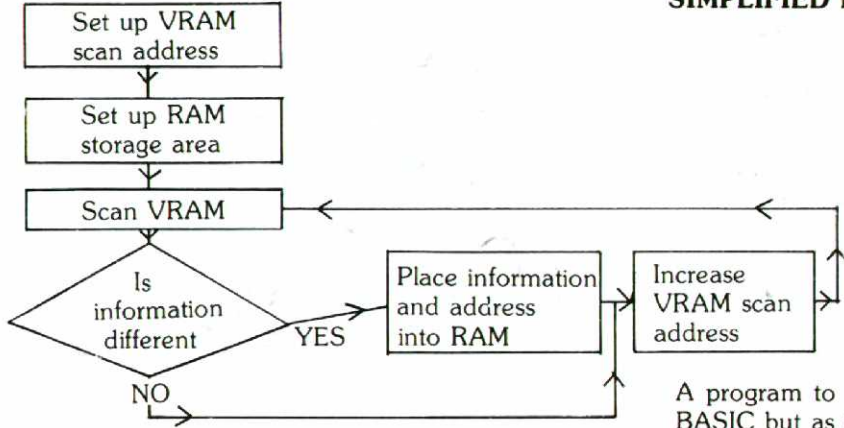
SIMPLIFIED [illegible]

Set up VRAM scan address

Set up RAM storage area

Scan VRAM

Is information different

YES

NO

Place information and address into RAM

Increase VRAM scan address

A program to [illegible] BASIC but as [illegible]